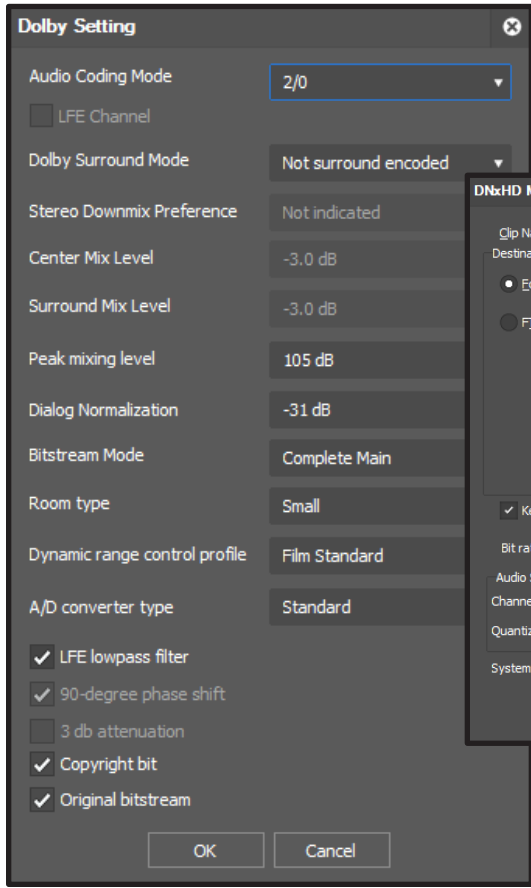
Dolby Setting

Audio Coding Mode	2/0
LFE Channel
Dolby Surround Mode	Not surround encoded
Stereo Downmix Preference	Not indicated
Center Mix Level	-3.0 dB
Surround Mix Level	-3.0 dB
Peak mixing level	105 dB
Dialog Normalization	-31 dB
Bitstream Mode	Complete Main
Room type	Small
Dynamic range control profile	Film Standard
A/D converter type	Standard
LFE lowpass filter
90-degree phase shift
3 db attenuation
Copyright bit
Original bitstream

OK	Cancel

DNxHD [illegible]
Clip N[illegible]
Destina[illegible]
F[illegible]
F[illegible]
K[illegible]
Bit ra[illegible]
Audio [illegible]
Channe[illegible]
Quanti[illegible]
System